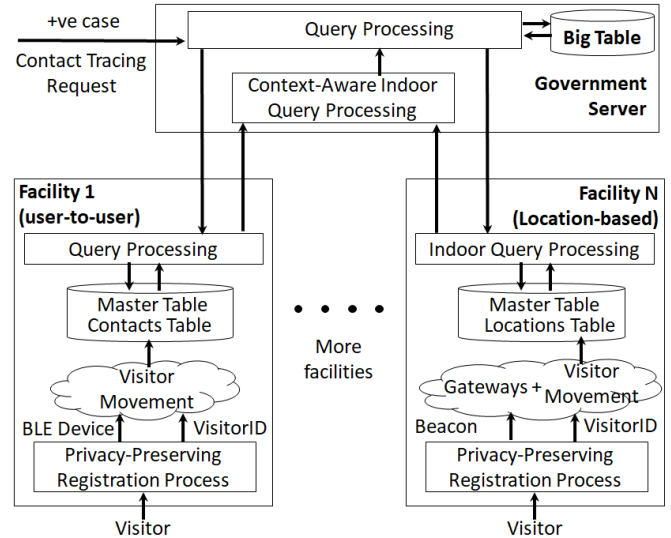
+ve case

Contact Tracing Request

Query Processing

Big Table

Context-Aware Indoor Query Processing

Government Server

Facility 1 (user-to-user)

Query Processing

Master Table Contacts Table

Visitor Movement

BLE Device

VisitorID

Privacy-Preserving Registration Process

Visitor

More facilities

Facility N (Location-based)

Indoor Query Processing

Master Table Locations Table

Gateways +

Visitor Movement

Beacon

VisitorID

Privacy-Preserving Registration Process

Visitor